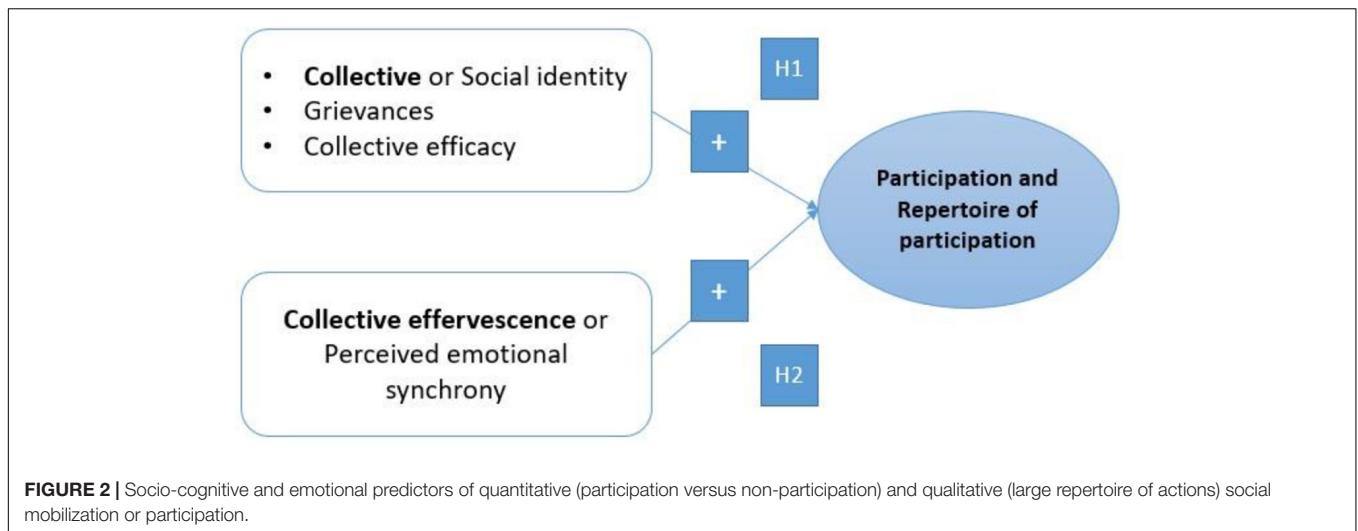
• Collective or Social identity
• Grievances
• Collective efficacy

H1

+

Participation and Repertoire of participation

+

Collective effervescence or Perceived emotional synchrony

H2

FIGURE 2 | Socio-cognitive and emotional predictors of quantitative (participation versus non-participation) and qualitative (large repertoire of actions) social mobilization or participation.